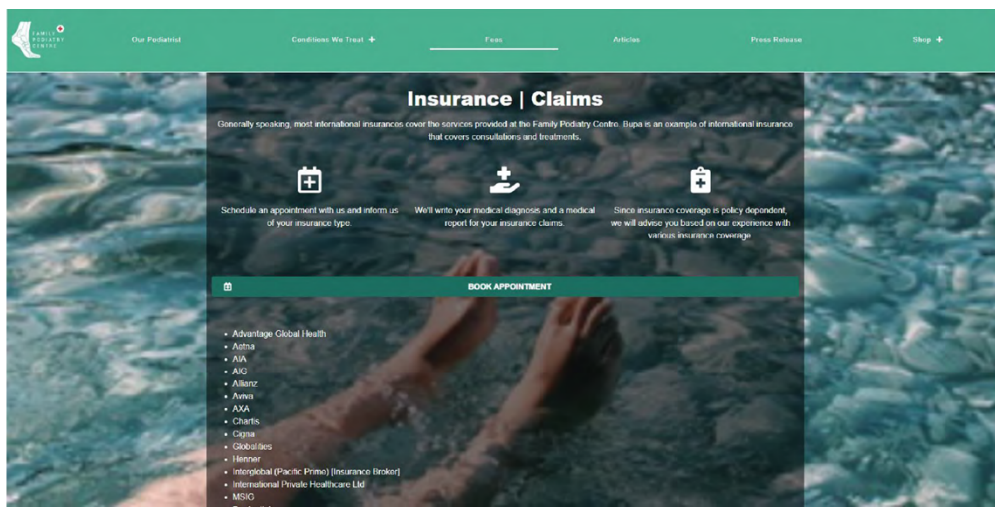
FAMILY PODIATRY CENTRE

Our Podiatrist
Conditions We Treat +
Fees
Articles
Press Release
Shop +

Insurance | Claims

Generally speaking, most international insurances cover the services provided at the Family Podiatry Centre. Bupa is an example of international insurance that covers consultations and treatments.

Schedule an appointment with us and inform us of your insurance type.

We'll write your medical diagnosis and a medical report for your insurance claims.

Since insurance coverage is policy dependent, we will advise you based on our experience with various insurance coverage

BOOK APPOINTMENT

- Advantage Global Health
- Aetna
- AIA
- AIG
- Allianz
- Aviva
- AXA
- Chartis
- Cigna
- Globalities
- Henner
- Interglobal (Pacific Prime) (Insurance Broker)
- International Private Healthcare Ltd
- MSIG
- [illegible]